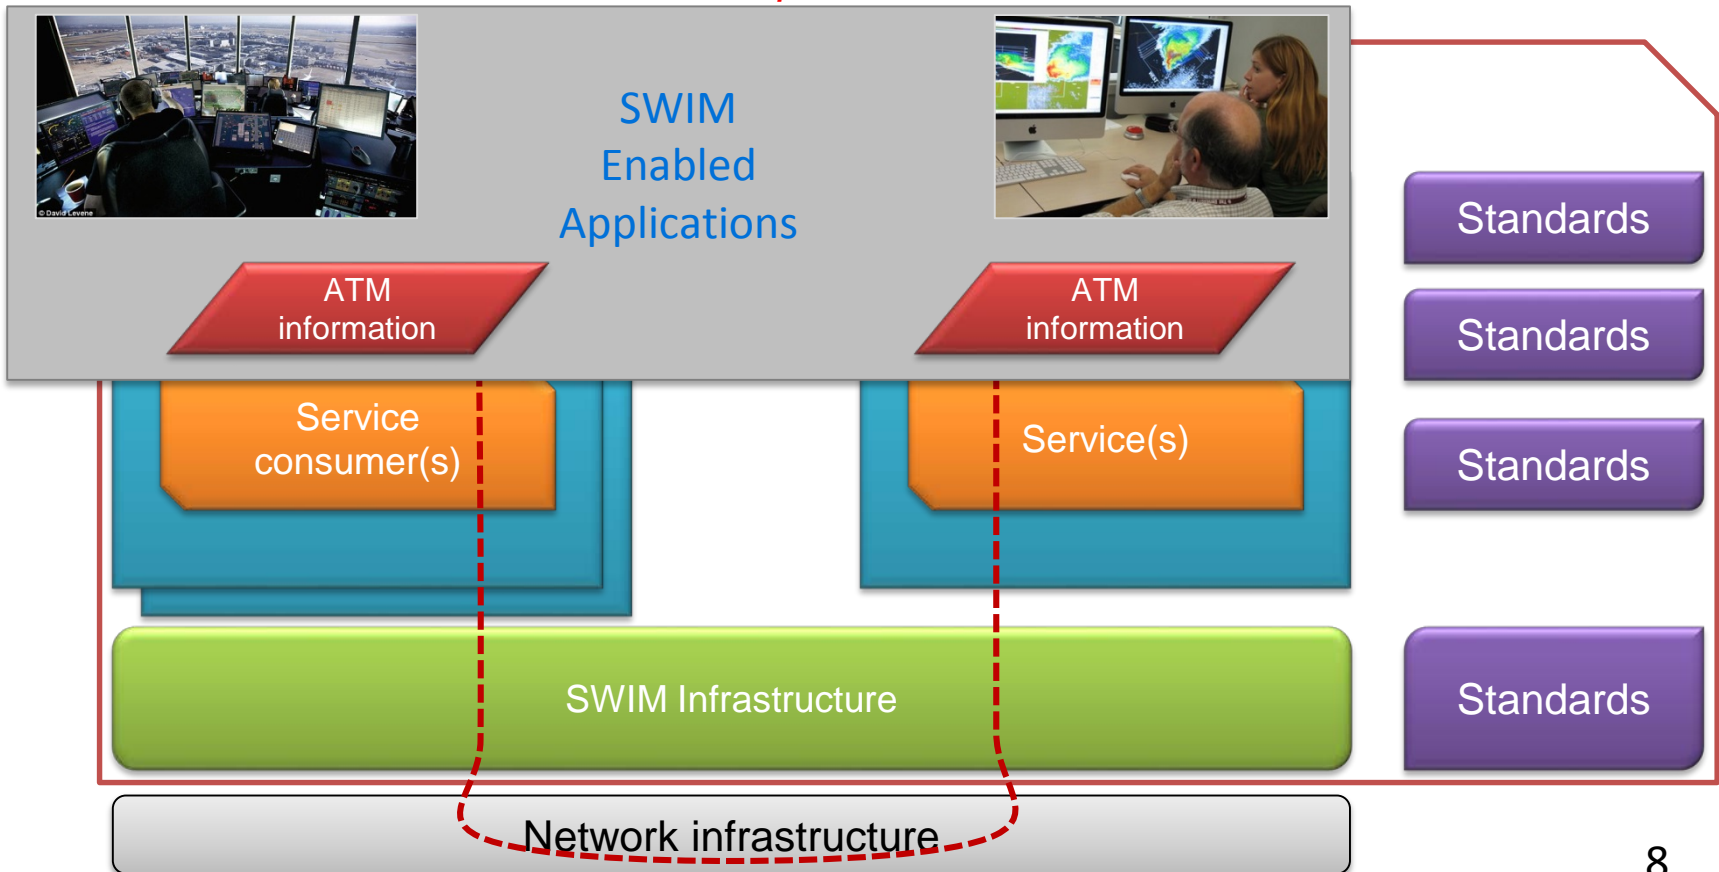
© David Levene

SWIM Enabled Applications

ATM information

ATM information

Service consumer(s)

Service(s)

SWIM Infrastructure

Network infrastructure

Standards

Standards

Standards

Standards

8